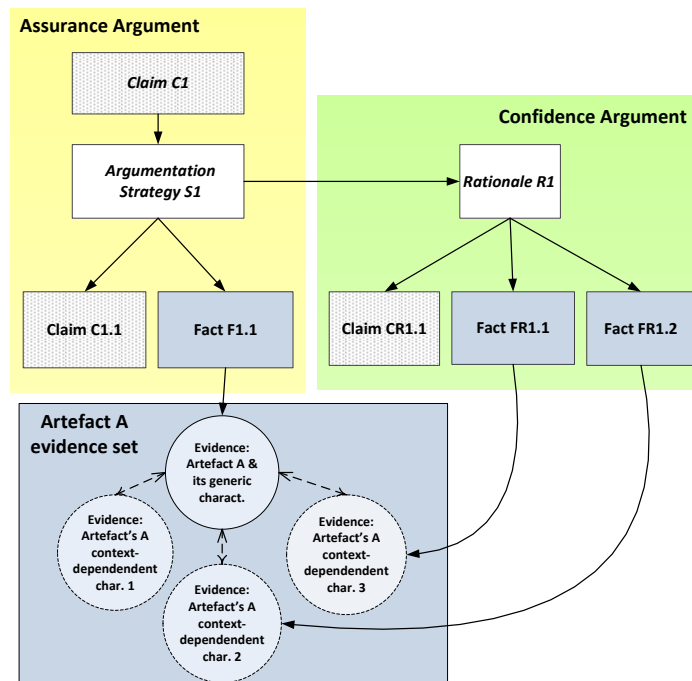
Assurance Argument

Claim C1

Argumentation Strategy S1

Confidence Argument

Rationale R1

Claim C1.1

Fact F1.1

Claim CR1.1

Fact FR1.1

Fact FR1.2

Artefact A evidence set

Evidence: Artefact A & its generic charact.

Evidence: Artefact's A context-dependent char. 1

Evidence: Artefact's A context-dependent char. 3

Evidence: Artefact's A context-dependent char. 2